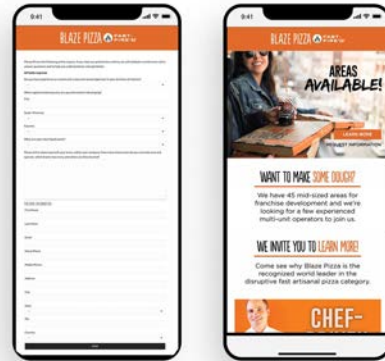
9:41

BLAZE PIZZA FAST-FIRE'D

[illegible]

9:41

BLAZE PIZZA FAST-FIRE'D

AREAS AVAILABLE!

LEARN MORE

REQUEST INFORMATION

WANT TO MAKE SOME DOUGH?

We have 45 mid-sized areas for franchise development and we're looking for a few experienced multi-unit operators to join us.

WE INVITE YOU TO LEARN MORE!

Come see why Blaze Pizza is the recognized world leader in the disruptive fast artisanal pizza category.

CHEF-